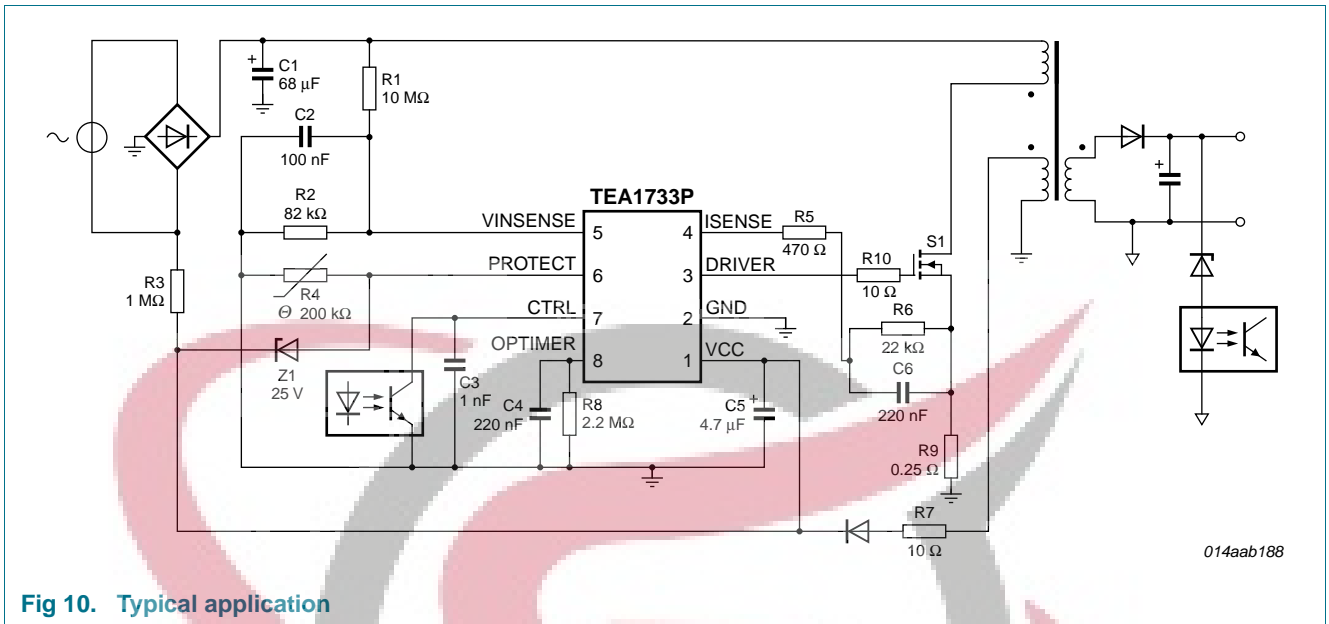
C1
68 µF

R1
10 MΩ

C2
100 nF

R2
82 kΩ

TEA1733P

VINSENSE 5
4 ISENSE

R5
470 Ω

PROTECT 6
3 DRIVER

R10
10 Ω

S1

R3
1 MΩ

R4
$\Theta$ 200 kΩ

CTRL 7
2 GND

R6
22 kΩ

OPTIMER 8
1 VCC

C6
220 nF

Z1
25 V

C3
1 nF

C4
220 nF

R8
2.2 MΩ

C5
4.7 µF

R9
0.25 Ω

R7
10 Ω

014aab188

Fig 10. Typical application